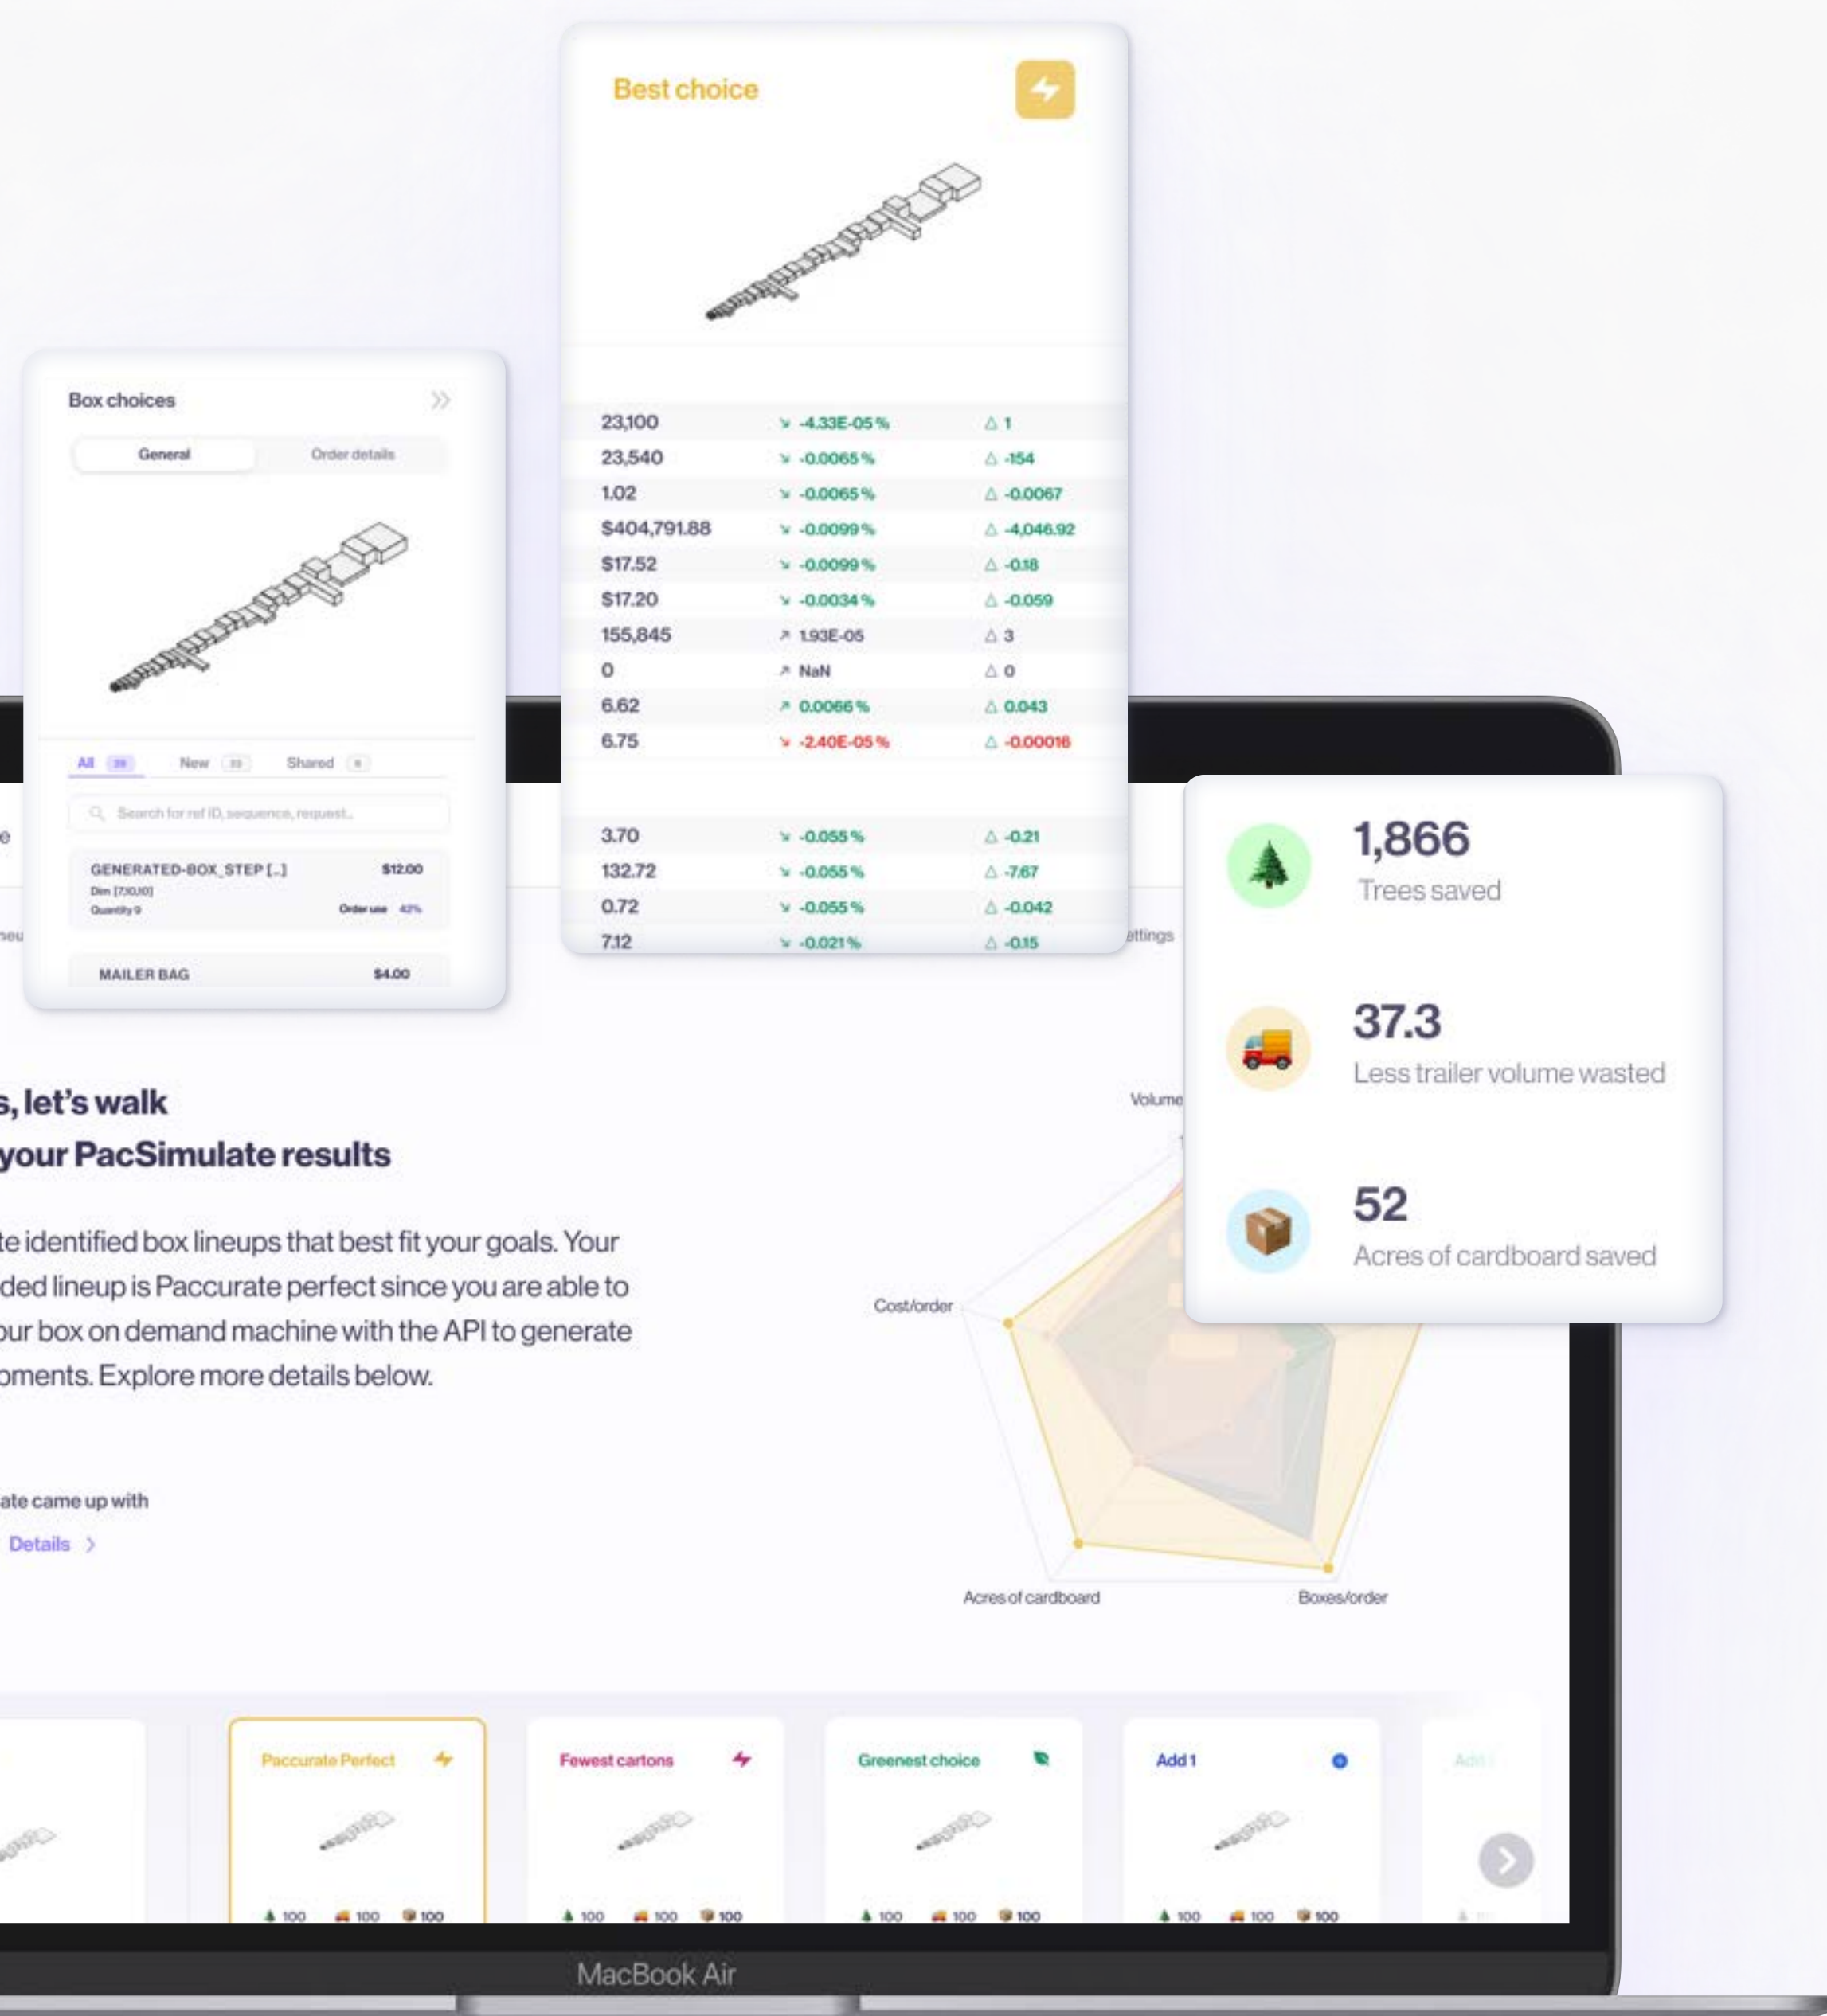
Best choice

| | | |
|---|---|---|
| 23,100 | -4.33E-05 % | △ 1 |
| 23,540 | -0.0065 % | △ -154 |
| 1.02 | -0.0065 % | △ -0.0067 |
| $404,791.88 | -0.0099 % | △ -4,046.92 |
| $17.52 | -0.0099 % | △ -0.18 |
| $17.20 | -0.0034 % | △ -0.059 |
| 155,845 | 1.93E-05 | △ 3 |
| 0 | NaN | △ 0 |
| 6.62 | 0.0066 % | △ 0.043 |
| 6.75 | -2.40E-05 % | △ -0.00016 |
| 3.70 | -0.055 % | △ -0.21 |
| 132.72 | -0.055 % | △ -7.67 |
| 0.72 | -0.055 % | △ -0.042 |
| 7.12 | -0.021 % | △ -0.15 |

Box choices

General Order details

All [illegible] New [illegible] Shared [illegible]

Search for ref ID, sequence, request...

GENERATED-BOX_STEP [...] $12.00
Dim [7,10,10]
Quantity 9
Order use 42%

MAILER BAG $4.00

1,866
Trees saved

37.3
Less trailer volume wasted

52
Acres of cardboard saved

ettings

s, let's walk
your PacSimulate results

te identified box lineups that best fit your goals. Your ded lineup is Paccurate perfect since you are able to ur box on demand machine with the API to generate oments. Explore more details below.

ate came up with

Details

Volume
Cost/order
Acres of cardboard
Boxes/order

Paccurate Perfect
100 100 100

Fewest cartons
100 100 100

Greenest choice
100 100 100

Add 1
100 100 100

MacBook Air